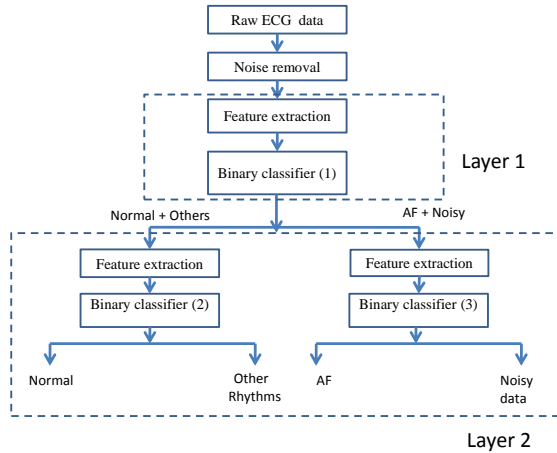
Raw ECG data

Noise removal

Feature extraction

Binary classifier (1)

Layer 1

Normal + Others

AF + Noisy

Feature extraction

Binary classifier (2)

Feature extraction

Binary classifier (3)

Normal

Other Rhythms

AF

Noisy data

Layer 2